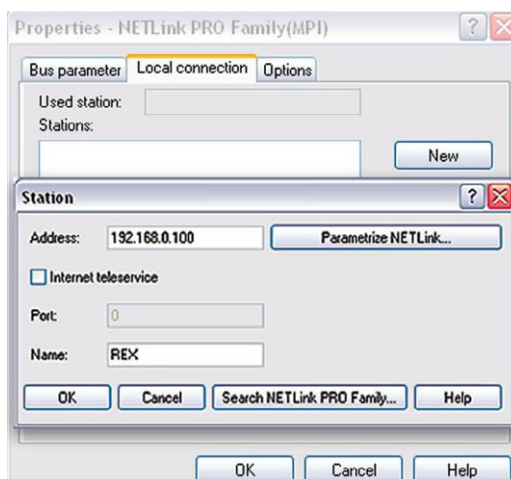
Properties - NETLink PRO Family(MPI)

Bus parameter | Local connection | Options

Used station:
Stations:

New

Station

Address: 192.168.0.100
Parametrize NETLink...

Internet teleservice

Port: 0

Name: REX

OK
Cancel
Search NETLink PRO Family...
Help

OK
Cancel
Help